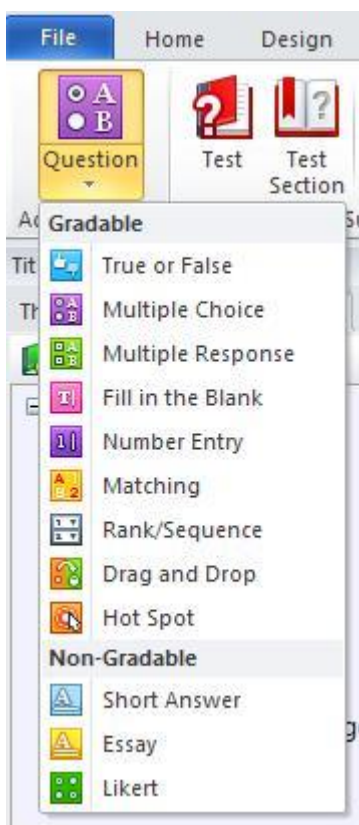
File
Home
Design

A
B
Question

Test
Test Section

Ad
Tit
Th

Gradable
True or False
Multiple Choice
Multiple Response
Fill in the Blank
Number Entry
Matching
Rank/Sequence
Drag and Drop
Hot Spot
Non-Gradable
Short Answer
Essay
Likert